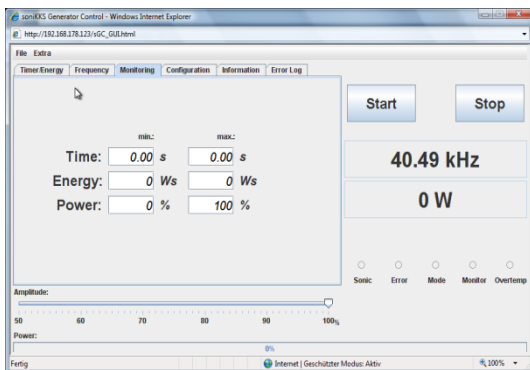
soniKKS Generator Control - Windows Internet Explorer

http://192.168.178.123/sGC_GUI.html

File Extra

Timer/Energy | Frequency | Monitoring | Configuration | Information | Error Log

min.: max.:

Time: 0.00 s 0.00 s

Energy: 0 Ws 0 Ws

Power: 0 % 100 %

Start

Stop

40.49 kHz

0 W

Sonic Error Mode Monitor Overtemp

Amplitude:

50 60 70 80 90 100%

Power:

0%

Fertig

Internet | Geschützter Modus: Aktiv

100%